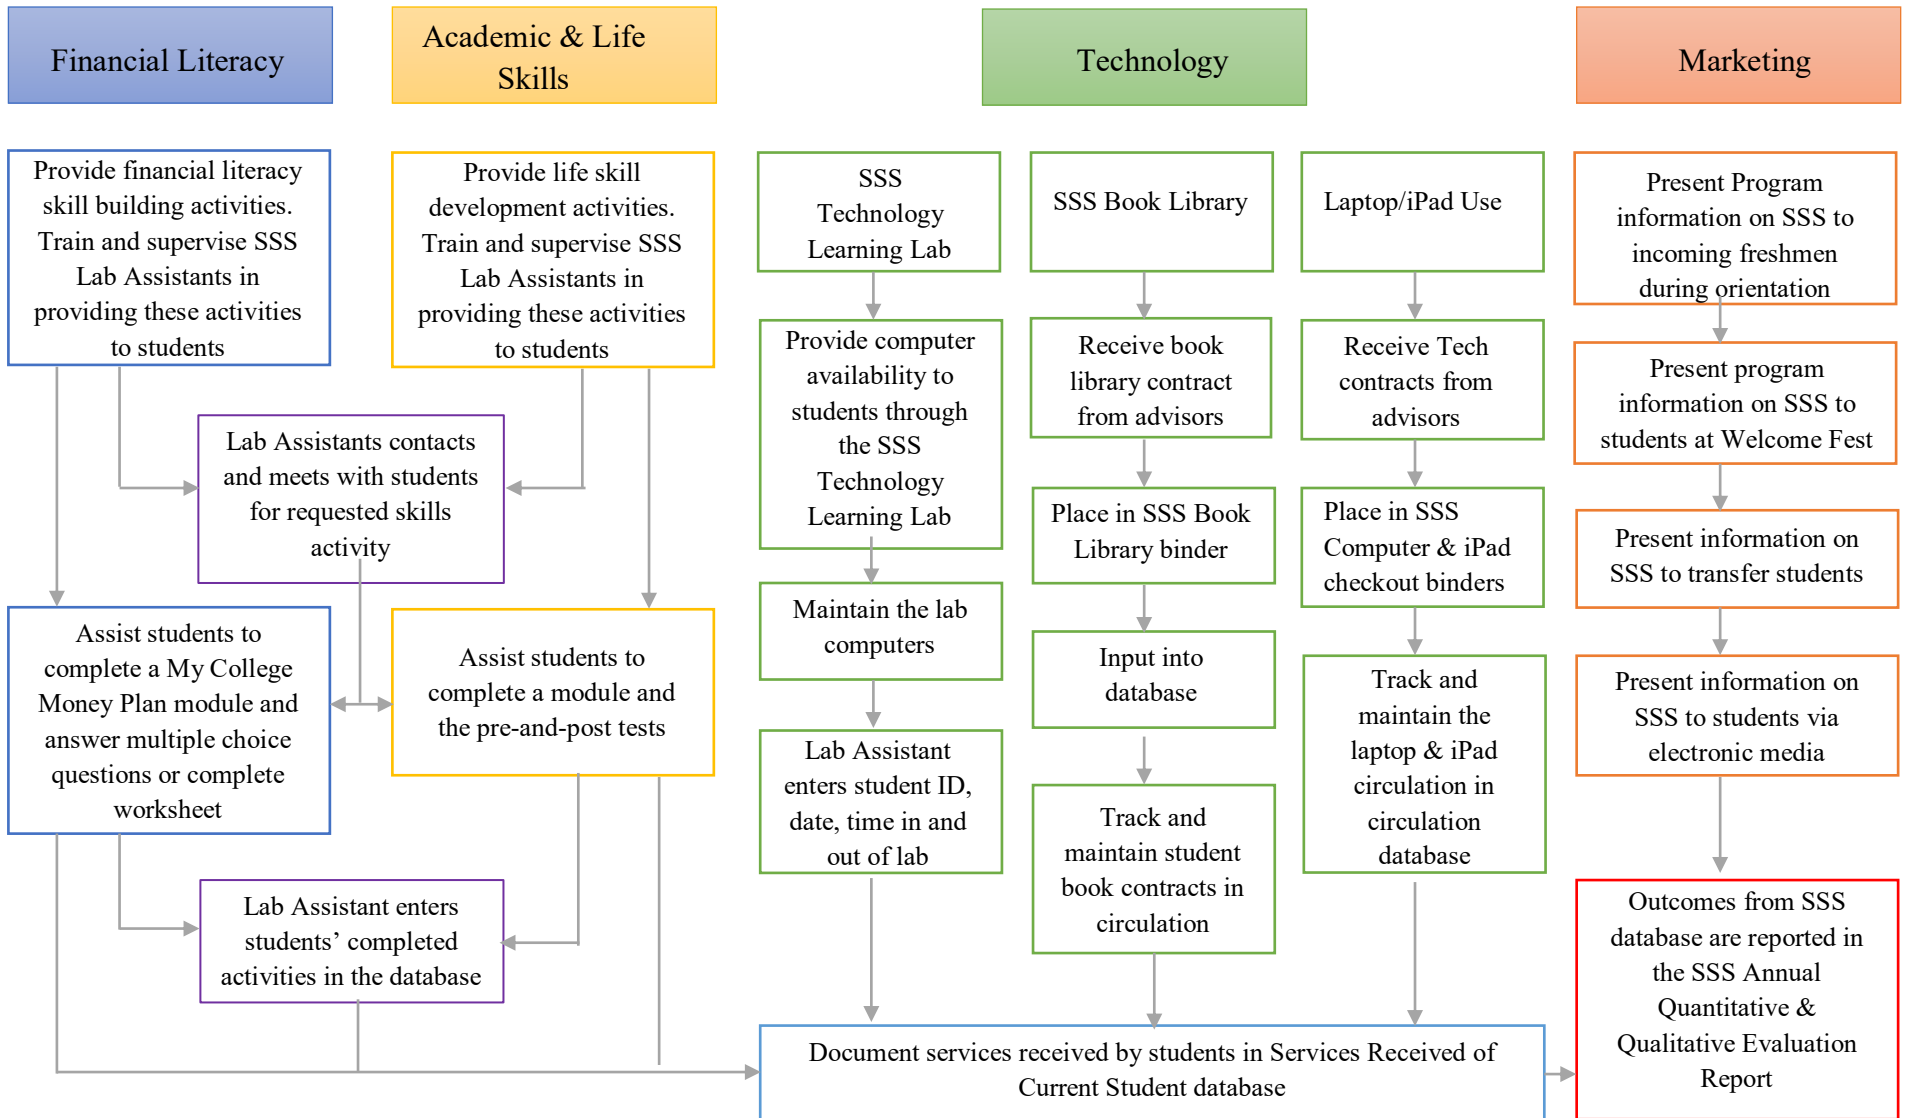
Financial Literacy

Academic & Life Skills

Technology

Marketing

Provide financial literacy skill building activities. Train and supervise SSS Lab Assistants in providing these activities to students

Provide life skill development activities. Train and supervise SSS Lab Assistants in providing these activities to students

Lab Assistants contacts and meets with students for requested skills activity

Assist students to complete a My College Money Plan module and answer multiple choice questions or complete worksheet

Assist students to complete a module and the pre-and-post tests

Lab Assistant enters students' completed activities in the database

SSS Technology Learning Lab

Provide computer availability to students through the SSS Technology Learning Lab

Maintain the lab computers

Lab Assistant enters student ID, date, time in and out of lab

SSS Book Library

Receive book library contract from advisors

Place in SSS Book Library binder

Input into database

Track and maintain student book contracts in circulation

Laptop/iPad Use

Receive Tech contracts from advisors

Place in SSS Computer & iPad checkout binders

Track and maintain the laptop & iPad circulation in circulation database

Present Program information on SSS to incoming freshmen during orientation

Present program information on SSS to students at Welcome Fest

Present information on SSS to transfer students

Present information on SSS to students via electronic media

Outcomes from SSS database are reported in the SSS Annual Quantitative & Qualitative Evaluation Report

Document services received by students in Services Received of Current Student database